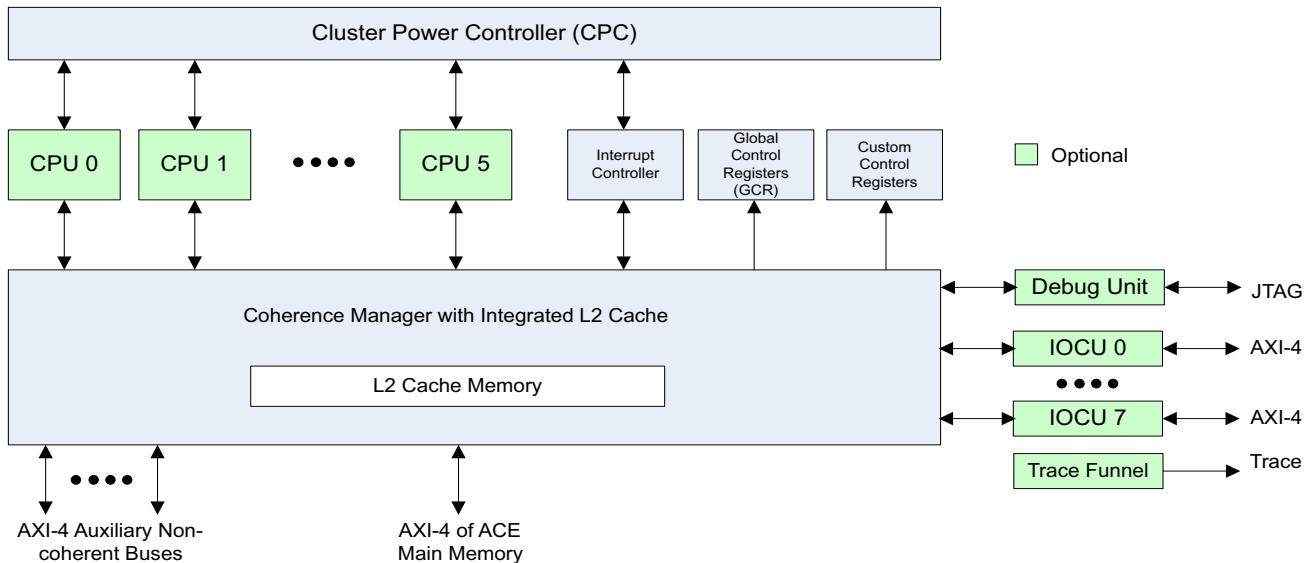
Cluster Power Controller (CPC)

CPU 0

CPU 1

CPU 5

Interrupt Controller

Global Control Registers (GCR)

Custom Control Registers

Optional

Coherence Manager with Integrated L2 Cache

L2 Cache Memory

Debug Unit

JTAG

IOCU 0

AXI-4

IOCU 7

AXI-4

Trace Funnel

Trace

AXI-4 Auxiliary Noncoherent Buses

AXI-4 of ACE Main Memory